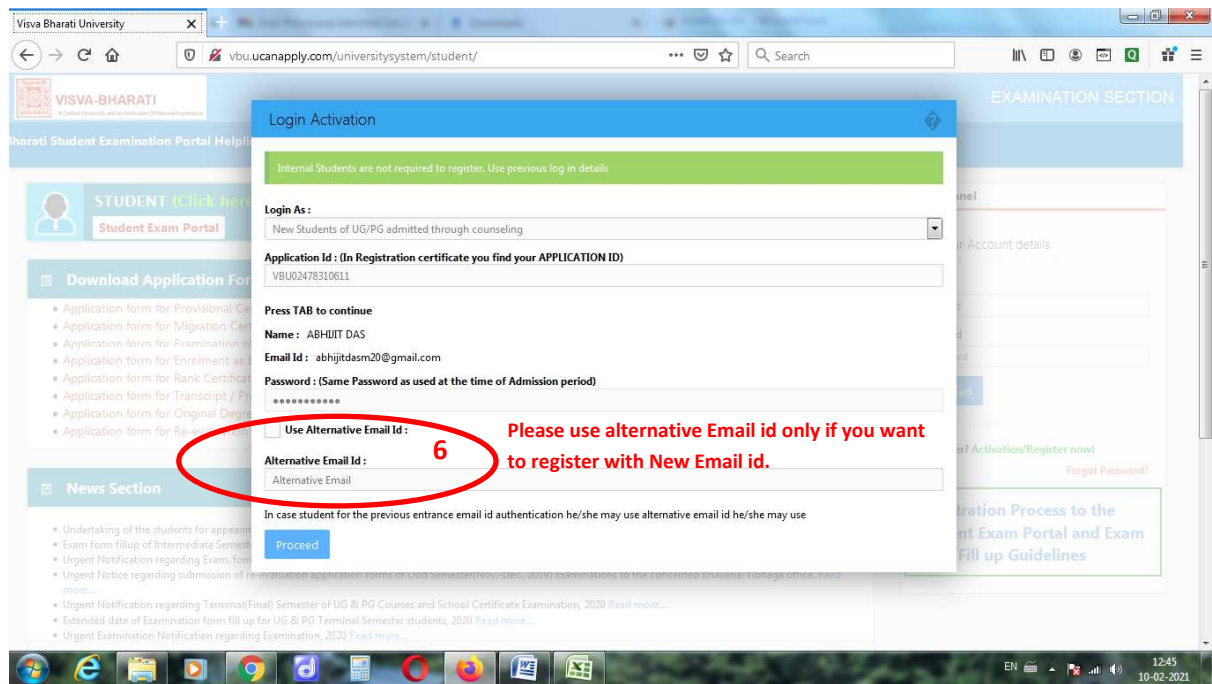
Visva Bharati University

vbu.ucanapply.com/universitysystem/student/

Search

VISVA-BHARATI

EXAMINATION SECTION

Bharati Student Examination Portal Helpli

STUDENT (Click her

Student Exam Portal

Download Application For

• Application form for Provisional Ce
• Application form for Migration Cer
• Application form for Examination
• Application form for Enrolment as
• Application form for Rank Certificat
• Application form for Transcript / Pr
• Application form for Original Degre
• Application form for Re-evaluation

News Section

• Undertaking of the students for appearin
• Exam form fillup of Intermediate Semest
• Urgent Notification regarding Exam. form
• Urgent Notice regarding submission of re-evaluation application forms of Odd Semester(Nov.-Dec., 2019) Examinations to the concerned Bhavana/Vibhaga office. Read more...
• Urgent Notification regarding Terminal(Final) Semester of UG & PG Courses and School Certificate Examination, 2020 Read more...
• Extended date of Examination form fill up for UG & PG Terminal Semester students, 2020 Read more...
• Urgent Examination Notification regarding Examination, 2020 Read more...

Login Activation

Internal Students are not required to register. Use previous log in details

Login As :

New Students of UG/PG admitted through counseling

Application Id : (In Registration certificate you find your APPLICATION ID)

VBU02478310611

Press TAB to continue

Name : ABHIJIT DAS

Email Id : abhijitdasm20@gmail.com

Password : (Same Password as used at the time of Admission period)

••••••••••••

Use Alternative Email Id :

6

Please use alternative Email id only if you want to register with New Email id.

Alternative Email Id :

Alternative Email

In case student for the previous entrance email id authentication he/she may use alternative email id he/she may use

Proceed

nel

r Account details

ed

er? Activation/Register now!

Forgot Password?

tration Process to the nt Exam Portal and Exam Fill up Guidelines

EN

12:45
10-02-2021